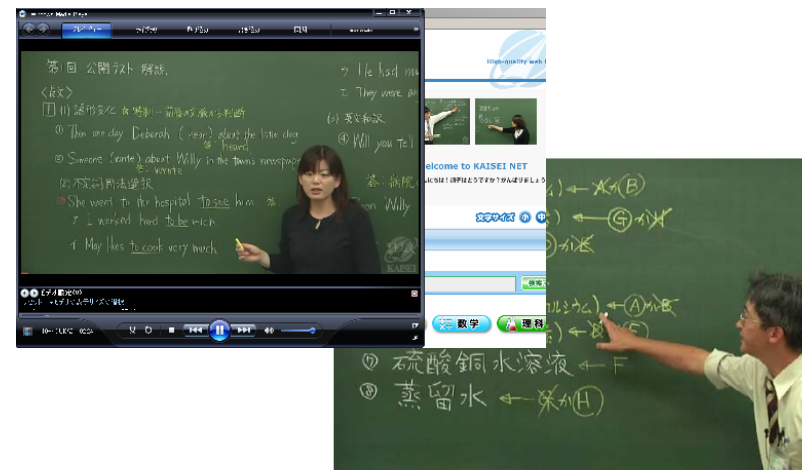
第1回 公開テスト 解説

〈英文〉

1 (1) 語形変化 ※時制・前後関係から判断

① Then one day Deborah (hear) about the little dog
答 heard

② Someone (write) about Willy in the town's newspaper
答 wrote

(2) 不定詞・用法選択

① She went to the hospital to see him

ア I worked hard to be rich.

イ May likes to cook very much.

ウ He had

エ They were

(3) 英文和訳

④ Will you tell

答: 病院

Willy

Welcome to KAISEI NET

High-quality web

文字サイズ

数学

理科

⑦ 硫酸銅水溶液 ← F

⑧ 蒸留水 ← H

(B)

(G)

(A)

(E)

KAISEI